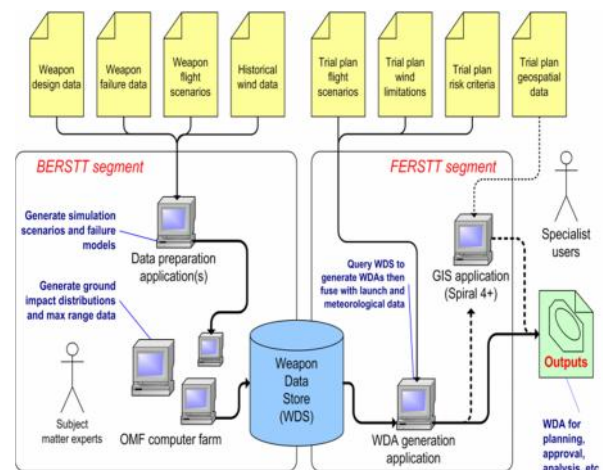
Weapon design data

Weapon failure data

Weapon flight scenarios

Historical wind data

Trial plan flight scenarios

Trial plan wind limitations

Trial plan risk criteria

Trial plan geospatial data

BERSTT segment

FERSTT segment

Generate simulation scenarios and failure models

Data preparation application(s)

Generate ground impact distributions and max range data

Subject matter experts

OMF computer farm

Weapon Data Store (WDS)

Query WDS to generate WDAs then fuse with launch and meteorological data

GIS application (Spiral 4+)

Specialist users

Outputs

WDA generation application

WDA for planning, approval, analysis, etc